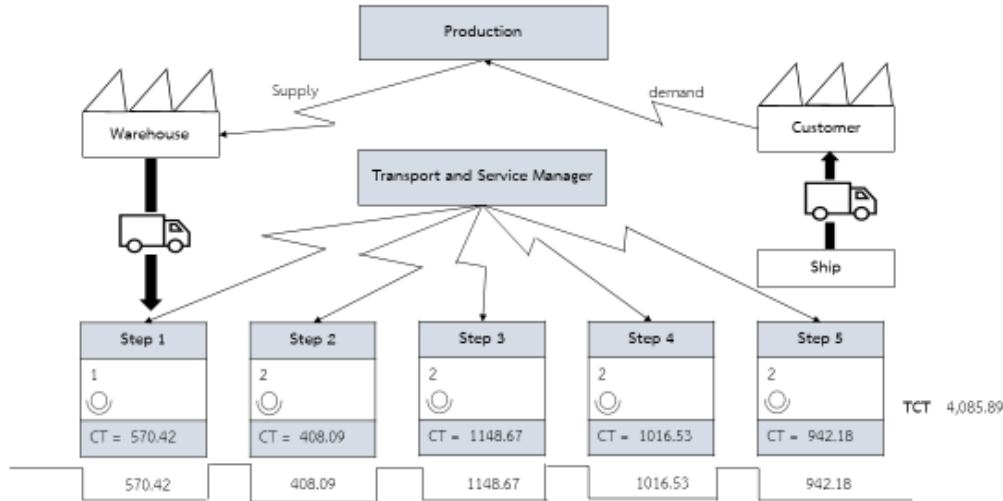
Production

Supply

demand

Warehouse

Customer

Transport and Service Manager

Ship

Step 1

1

CT = 570.42

Step 2

2

CT = 408.09

Step 3

2

CT = 1148.67

Step 4

2

CT = 1016.53

Step 5

2

CT = 942.18

TCT 4,085.89

570.42

408.09

1148.67

1016.53

942.18